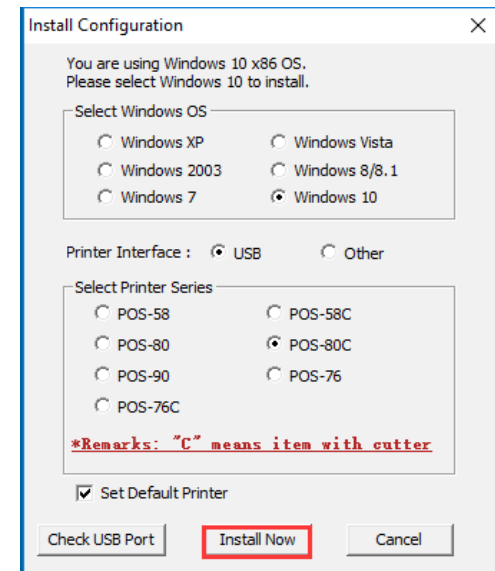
Install Configuration

You are using Windows 10 x86 OS.
Please select Windows 10 to install.

Select Windows OS

Windows XP
Windows Vista
Windows 2003
Windows 8/8.1
Windows 7
Windows 10

Printer Interface : USB Other

Select Printer Series

POS-58
POS-58C
POS-80
POS-80C
POS-90
POS-76
POS-76C

*Remarks: "C" means item with cutter

Set Default Printer

Check USB Port
Install Now
Cancel